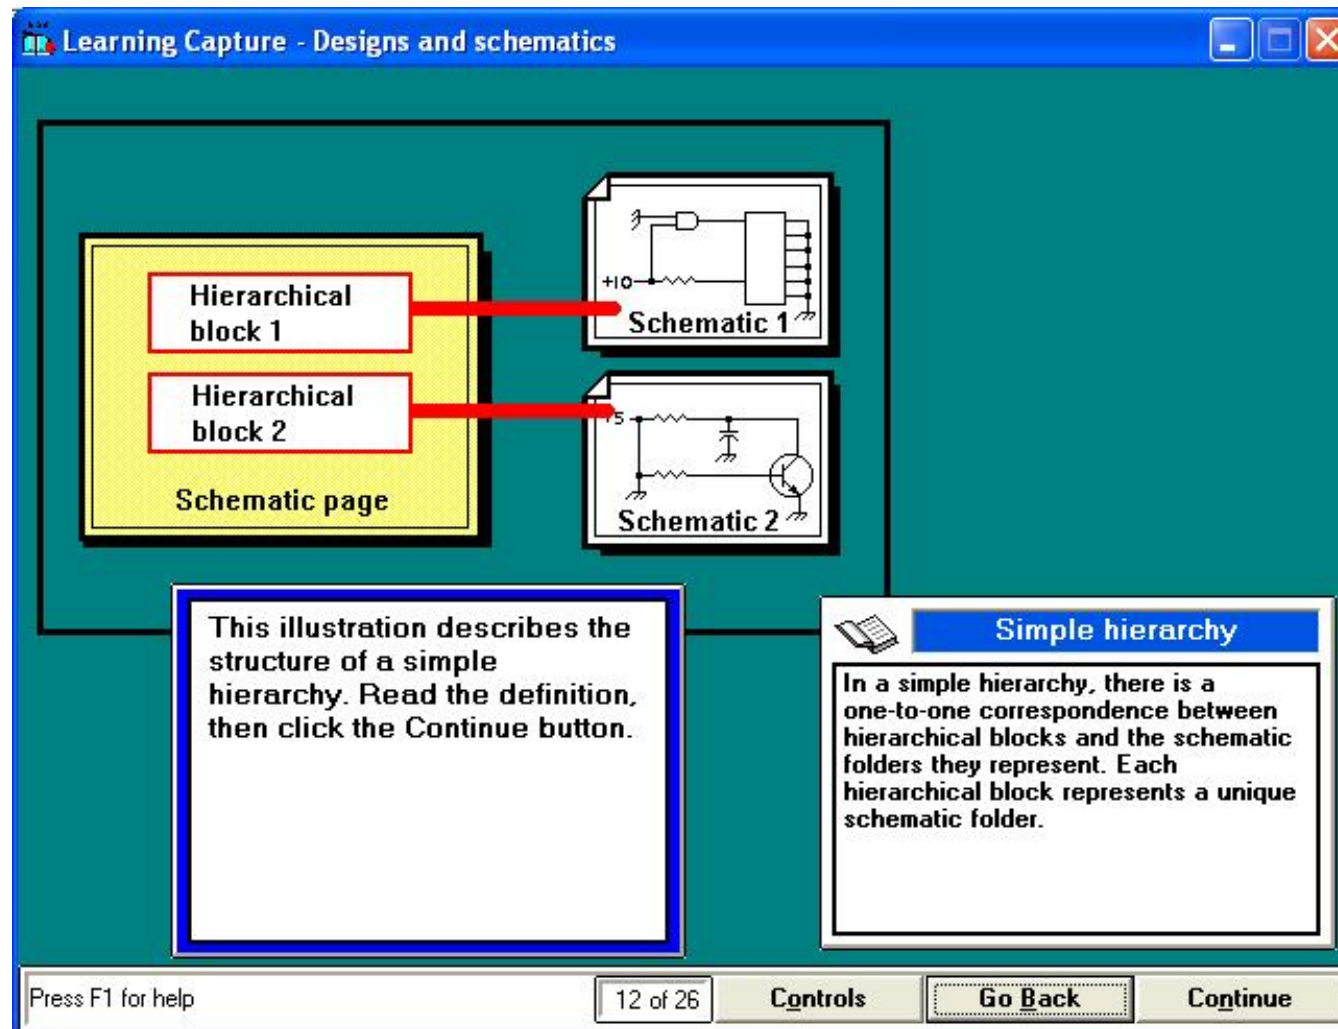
Learning Capture - Designs and schematics

Hierarchical block 1

Hierarchical block 2

Schematic page

+10

Schematic 1

5

Schematic 2

This illustration describes the structure of a simple hierarchy. Read the definition, then click the Continue button.

Simple hierarchy

In a simple hierarchy, there is a one-to-one correspondence between hierarchical blocks and the schematic folders they represent. Each hierarchical block represents a unique schematic folder.

Press F1 for help

12 of 26

Controls

Go Back

Continue